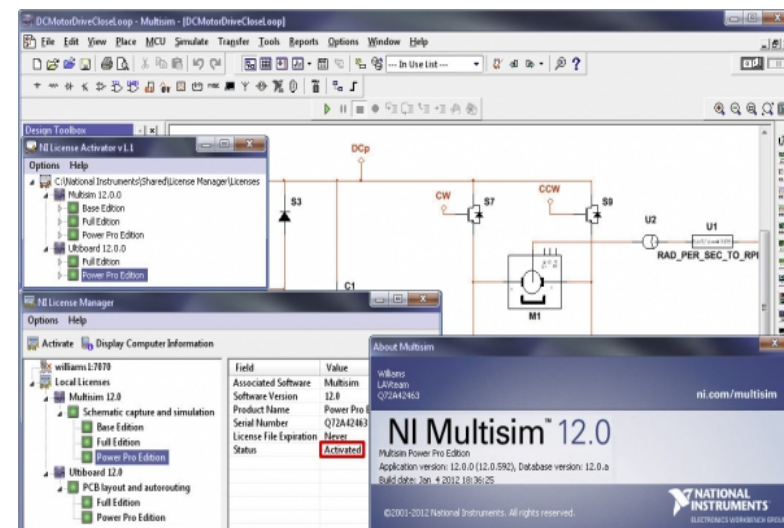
DCMotorDriveCloseLoop - Multisim - [DCMotorDriveCloseLoop]

File Edit View Place MCU Simulate Transfer Tools Reports Options Window Help

--- In Use List ---

Design Toolbox

NI License Activator v1.1

Options Help

C:\National Instruments\Shared\License Manager\Licenses

Multisim 12.0.0

Base Edition

Full Edition

Power Pro Edition

Ultiboard 12.0.0

Full Edition

Power Pro Edition

DCp

S3

CW

S7

CCW

S9

U2

U1

RAD_PER_SEC_TO_RPI

C1

M1

NI License Manager

Options Help

Activate Display Computer Information

williams1:7070

Local Licenses

Multisim 12.0

Schematic capture and simulation

Base Edition

Full Edition

Power Pro Edition

Ultiboard 12.0

PCB layout and autorouting

Full Edition

Power Pro Edition

| Field | Value |
|---|---|
| Associated Software | Multisim |
| Software Version | 12.0 |
| Product Name | Power Pro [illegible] |
| Serial Number | Q72A42463 |
| License File Expiration | Never |
| Status | Activated |

About Multisim

Williams
LAVteam
Q72A42463

ni.com/multisim

NI Multisim™ 12.0

Multisim Power Pro Edition

Application version: 12.0.0 (12.0.592), Database version: 12.0.a

Build date: Jan 4 2012 18:36:25

©2001-2012 National Instruments. All rights reserved.

NATIONAL INSTRUMENTS

ELECTRONICS WORKBENCH GROUP